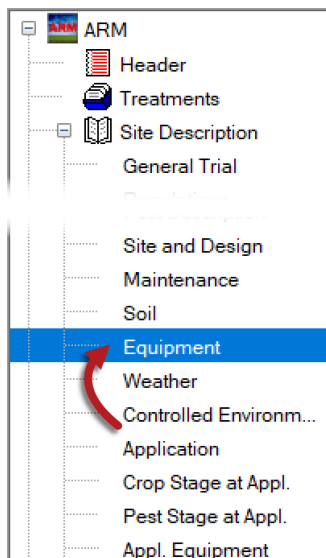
ARM
ARM
Header
Treatments
Site Description
General Trial
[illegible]
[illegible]
Site and Design
Maintenance
Soil
Equipment
Weather
Controlled Environm...
Application
Crop Stage at Appl.
Pest Stage at Appl.
Appl. Equipment